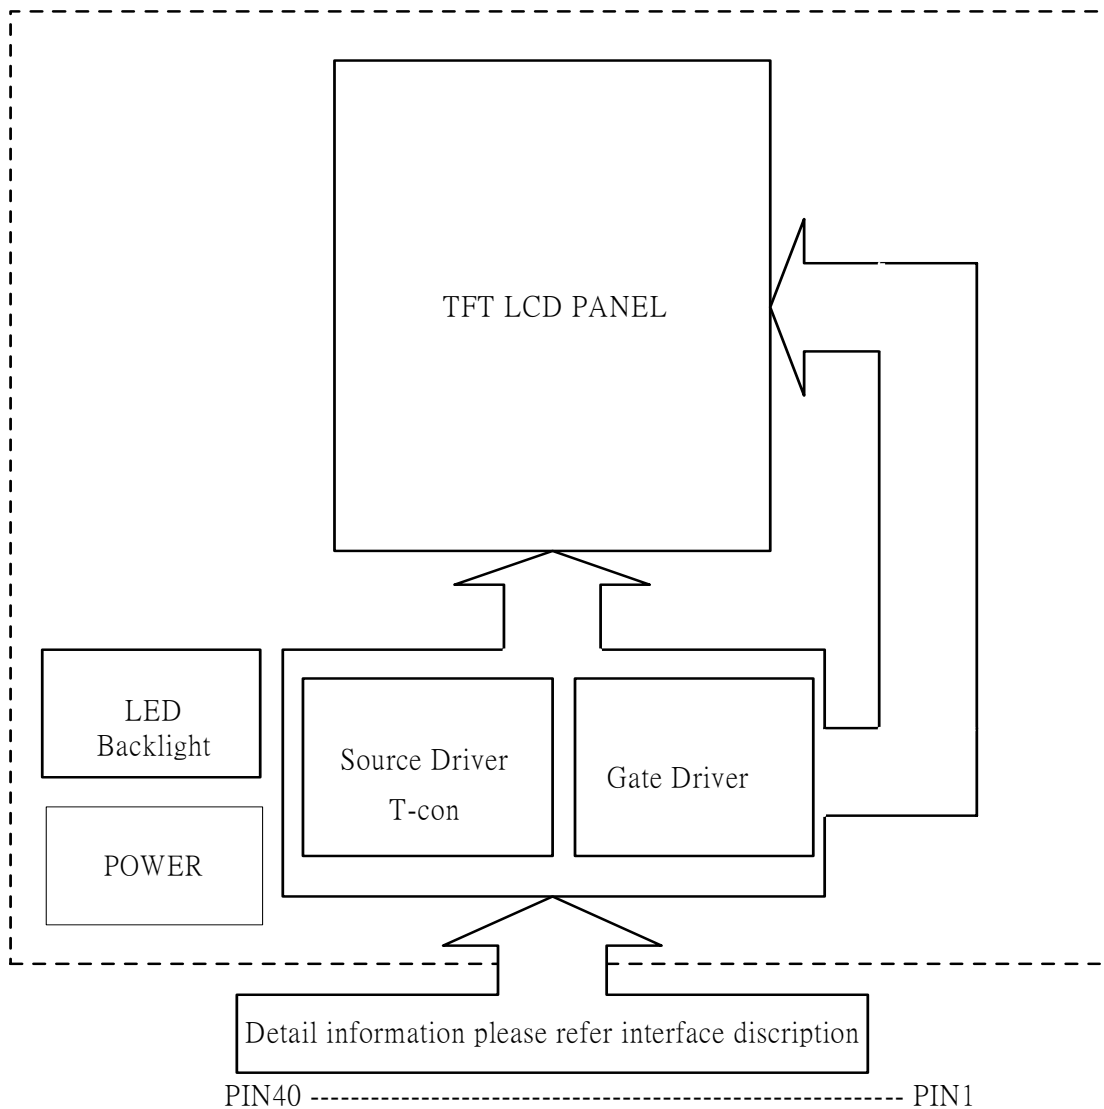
TFT LCD PANEL

LED Backlight

POWER

Source Driver
T-con

Gate Driver

Detail information please refer interface discription

PIN40 ---------------------------------------------------------------- PIN1